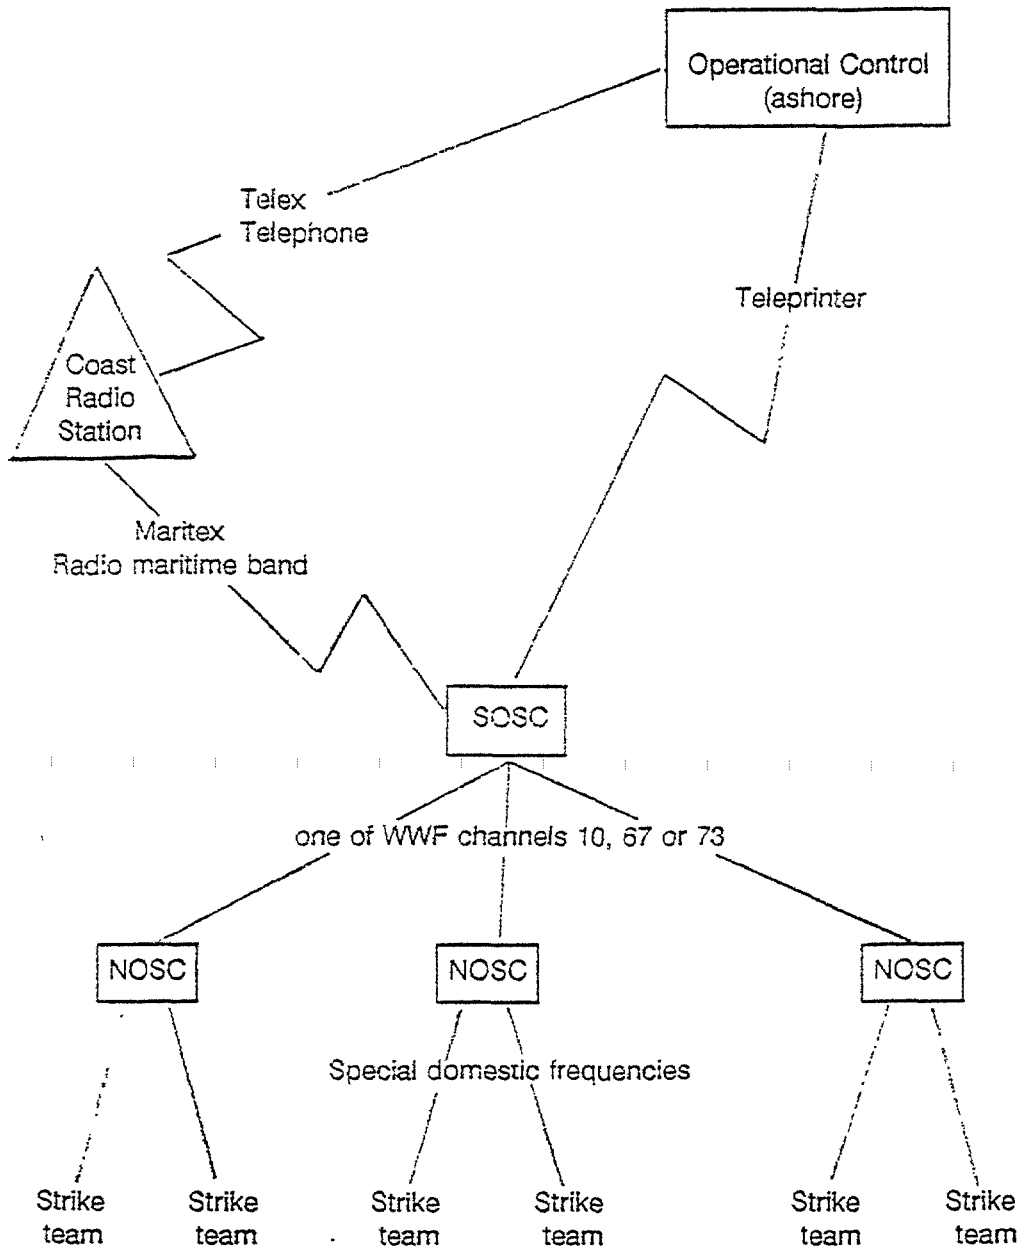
Operational Control (ashore)

Telex
Telephone

Teleprinter

Coast Radio Station

Maritex
Radio maritime band

SOSC

one of WWF channels 10, 67 or 73

NOSC

NOSC

NOSC

Special domestic frequencies

Strike team

Strike team

Strike team

Strike team

Strike team

Strike team